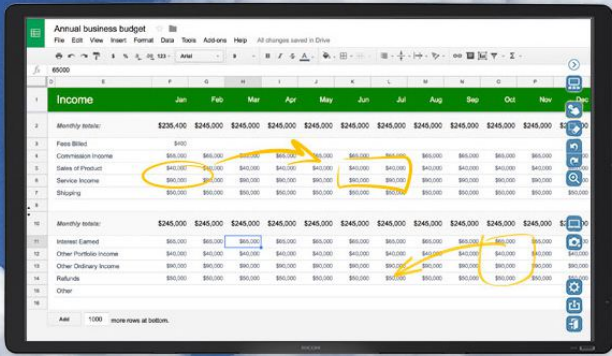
Annual business budget

File Edit View Insert Format Data Tools Add-ons Help All changes saved in Drive

Arial

fx 65000

| | E | F | G | H | I | J | K | L | M | N | O | P |
|---|---|---|---|---|---|---|---|---|---|---|---|---|
| 1 | Income | Jan | Feb | Mar | Apr | May | Jun | Jul | Aug | Sep | Oct | Nov | Dec |
| 2 | Monthly totals: | $235,400 | $245,000 | $245,000 | $245,000 | $245,000 | $245,000 | $245,000 | $245,000 | $245,000 | $245,000 | $245,000 | |
| 3 | Fees Billed | $460 | | | | | | | | | | | |
| 4 | Commission Income | $65,000 | $65,000 | $65,000 | $65,000 | $65,000 | $65,000 | $65,000 | $65,000 | $65,000 | $65,000 | $65,000 | |
| 5 | Sales of Product | $40,000 | $40,000 | $40,000 | $40,000 | $40,000 | $40,000 | $40,000 | $40,000 | $40,000 | $40,000 | $40,000 | |
| 6 | Service Income | $90,000 | $90,000 | $90,000 | $90,000 | $90,000 | $90,000 | $90,000 | $90,000 | $90,000 | $90,000 | $90,000 | |
| 7 | Shipping | $50,000 | $50,000 | $50,000 | $50,000 | $50,000 | $50,000 | $50,000 | $50,000 | $50,000 | $50,000 | $50,000 | |
| 10 | Monthly totals: | | $245,000 | $245,000 | $245,000 | $245,000 | $245,000 | $245,000 | $245,000 | $245,000 | $245,000 | $245,000 | |
| 11 | Interest Earned | $65,000 | $65,000 | $65,000 | $65,000 | $65,000 | $65,000 | $65,000 | $65,000 | $65,000 | $65,000 | $65,000 | |
| 12 | Other Portfolio Income | $40,000 | $40,000 | $40,000 | $40,000 | $40,000 | $40,000 | $40,000 | $40,000 | $40,000 | $40,000 | $40,000 | |
| 13 | Other Ordinary Income | $90,000 | $90,000 | $90,000 | $90,000 | $90,000 | $90,000 | $90,000 | $90,000 | $90,000 | $90,000 | $90,000 | |
| 14 | Refunds | $50,000 | $50,000 | $50,000 | $50,000 | $50,000 | $50,000 | $50,000 | $50,000 | $50,000 | $50,000 | $50,000 | |
| 15 | Other | | | | | | | | | | | | |

Add 1000 more rows at bottom.